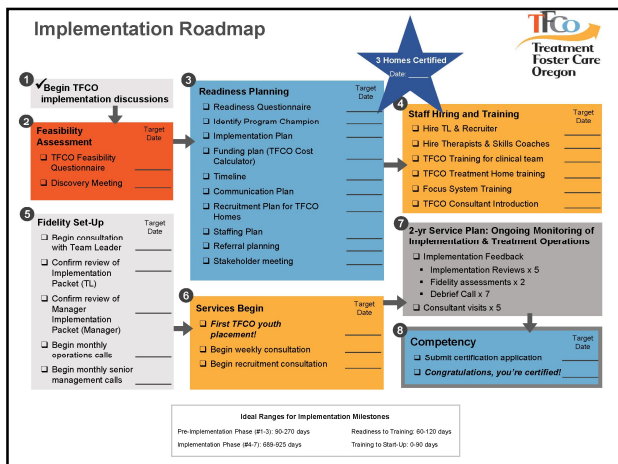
Implementation Roadmap

TFCO Treatment Foster Care Oregon

3 Homes Certified
Date: \_\_\_\_\_\_

1 ✔Begin TFCO implementation discussions

2 Feasibility Assessment
Target Date
❑ TFCO Feasibility Questionnaire
❑ Discovery Meeting

3 Readiness Planning
Target Date
❑ Readiness Questionnaire
❑ Identify Program Champion
❑ Implementation Plan
❑ Funding plan (TFCO Cost Calculator)
❑ Timeline
❑ Communication Plan
❑ Recruitment Plan for TFCO Homes
❑ Staffing Plan
❑ Referral planning
❑ Stakeholder meeting

4 Staff Hiring and Training
Target Date
❑ Hire TL & Recruiter
❑ Hire Therapists & Skills Coaches
❑ TFCO Training for clinical team
❑ TFCO Treatment Home training
❑ Focus System Training
❑ TFCO Consultant Introduction

5 Fidelity Set-Up
Target Date
❑ Begin consultation with Team Leader
❑ Confirm review of Implementation Packet (TL)
❑ Confirm review of Manager Implementation Packet (Manager)
❑ Begin monthly operations calls
❑ Begin monthly senior management calls

6 Services Begin
Target Date
❑ First TFCO youth placement!
❑ Begin weekly consultation
❑ Begin recruitment consultation

7 2-yr Service Plan: Ongoing Monitoring of Implementation & Treatment Operations
❑ Implementation Feedback
▪ Implementation Reviews x 5
▪ Fidelity assessments x 2
▪ Debrief Call x 7
❑ Consultant visits x 5

8 Competency
Target Date
❑ Submit certification application
❑ Congratulations, you're certified!

Ideal Ranges for Implementation Milestones
Pre-Implementation Phase (#1-3): 90-270 days
Readiness to Training: 60-120 days
Implementation Phase (#4-7): 689-925 days
Training to Start-Up: 0-90 days